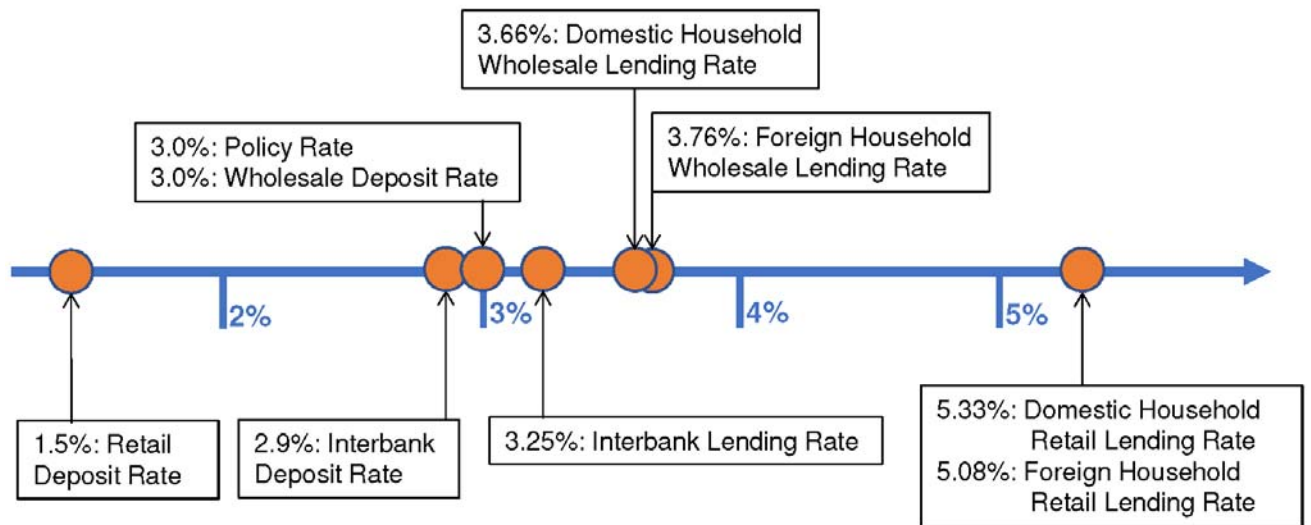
3.66%: Domestic Household Wholesale Lending Rate

3.0%: Policy Rate
3.0%: Wholesale Deposit Rate

3.76%: Foreign Household Wholesale Lending Rate

2%

3%

4%

5%

1.5%: Retail Deposit Rate

2.9%: Interbank Deposit Rate

3.25%: Interbank Lending Rate

5.33%: Domestic Household Retail Lending Rate
5.08%: Foreign Household Retail Lending Rate